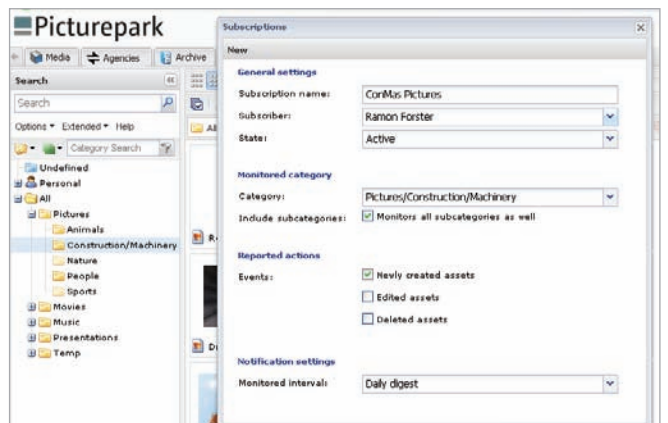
Picturepark

Media Agencies Archive

Search

Search

Options ▾ Extended ▾ Help

Category Search

Undefined
Personal
All
Pictures
Animals
Construction/Machinery
Nature
People
Sports
Movies
Music
Presentations
Temp

Al

R

D

Subscriptions

New

General settings

Subscription name: ConMas Pictures

Subscriber: Ramon Forster

State: Active

Monitored category

Category: Pictures/Construction/Machinery

Include subcategories: Monitors all subcategories as well

Reported actions

Events: Newly created assets

Edited assets

Deleted assets

Notification settings

Monitored interval: Daily digest